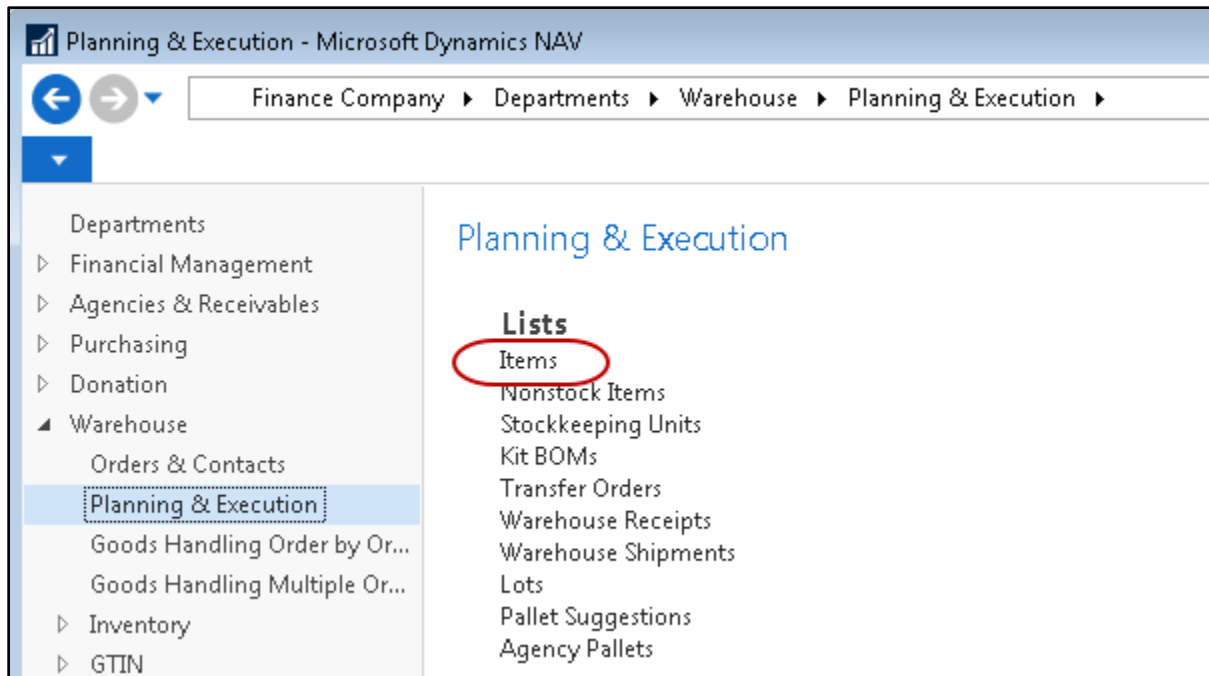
Planning & Execution - Microsoft Dynamics NAV

Finance Company ▸ Departments ▸ Warehouse ▸ Planning & Execution ▸

Departments
Financial Management
Agencies & Receivables
Purchasing
Donation
Warehouse
Orders & Contacts
Planning & Execution
Goods Handling Order by Or...
Goods Handling Multiple Or...
Inventory
GTIN

Planning & Execution

Lists
Items
Nonstock Items
Stockkeeping Units
Kit BOMs
Transfer Orders
Warehouse Receipts
Warehouse Shipments
Lots
Pallet Suggestions
Agency Pallets